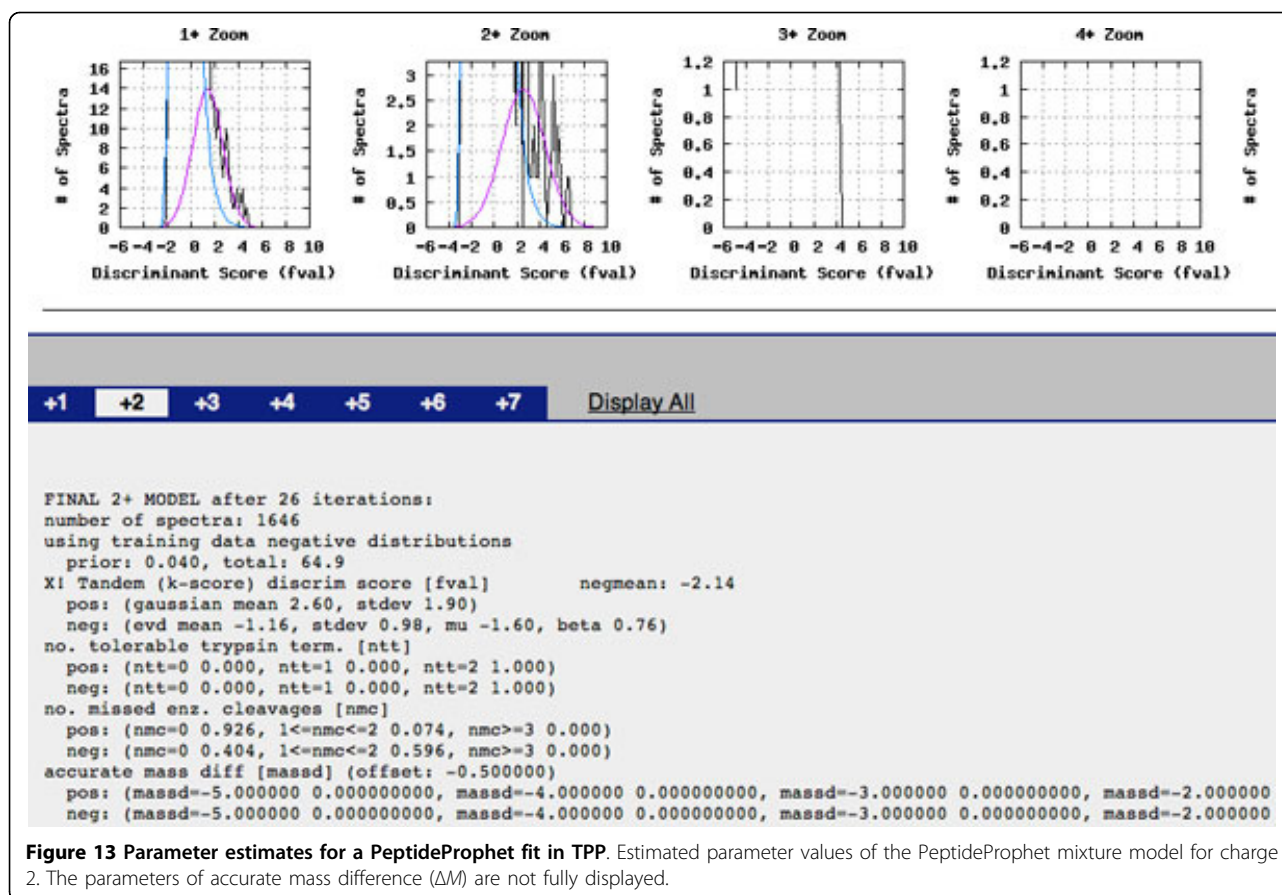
1+ Zoom

16
14
12
10
8
6
4
2
0

# of Spectra

-6 -4 -2 0 2 4 6 8 10
Discriminant Score (fval)

2+ Zoom

3
2.5
2
1.5
1
0.5
0

# of Spectra

-6 -4 -2 0 2 4 6 8 10
Discriminant Score (fval)

3+ Zoom

1.2
1
0.8
0.6
0.4
0.2
0

# of Spectra

-6 -4 -2 0 2 4 6 8 10
Discriminant Score (fval)

4+ Zoom

1.2
1
0.8
0.6
0.4
0.2
0

# of Spectra

-6 -4 -2 0 2 4 6 8 10
Discriminant Score (fval)

# of Spectra

+1 +2 +3 +4 +5 +6 +7 Display All

FINAL 2+ MODEL after 26 iterations:
number of spectra: 1646
using training data negative distributions
prior: 0.040, total: 64.9
X! Tandem (k-score) discrim score [fval] negmean: -2.14
pos: (gaussian mean 2.60, stdev 1.90)
neg: (evd mean -1.16, stdev 0.98, mu -1.60, beta 0.76)
no. tolerable trypsin term. [ntt]
pos: (ntt=0 0.000, ntt=1 0.000, ntt=2 1.000)
neg: (ntt=0 0.000, ntt=1 0.000, ntt=2 1.000)
no. missed enz. cleavages [nmc]
pos: (nmc=0 0.926, 1<=nmc<=2 0.074, nmc>=3 0.000)
neg: (nmc=0 0.404, 1<=nmc<=2 0.596, nmc>=3 0.000)
accurate mass diff [massd] (offset: -0.500000)
pos: (massd=-5.000000 0.000000000, massd=-4.000000 0.000000000, massd=-3.000000 0.000000000, massd=-2.000000
neg: (massd=-5.000000 0.000000000, massd=-4.000000 0.000000000, massd=-3.000000 0.000000000, massd=-2.000000

**Figure 13 Parameter estimates for a PeptideProphet fit in TPP**. Estimated parameter values of the PeptideProphet mixture model for charge 2. The parameters of accurate mass difference ($\Delta M$) are not fully displayed.